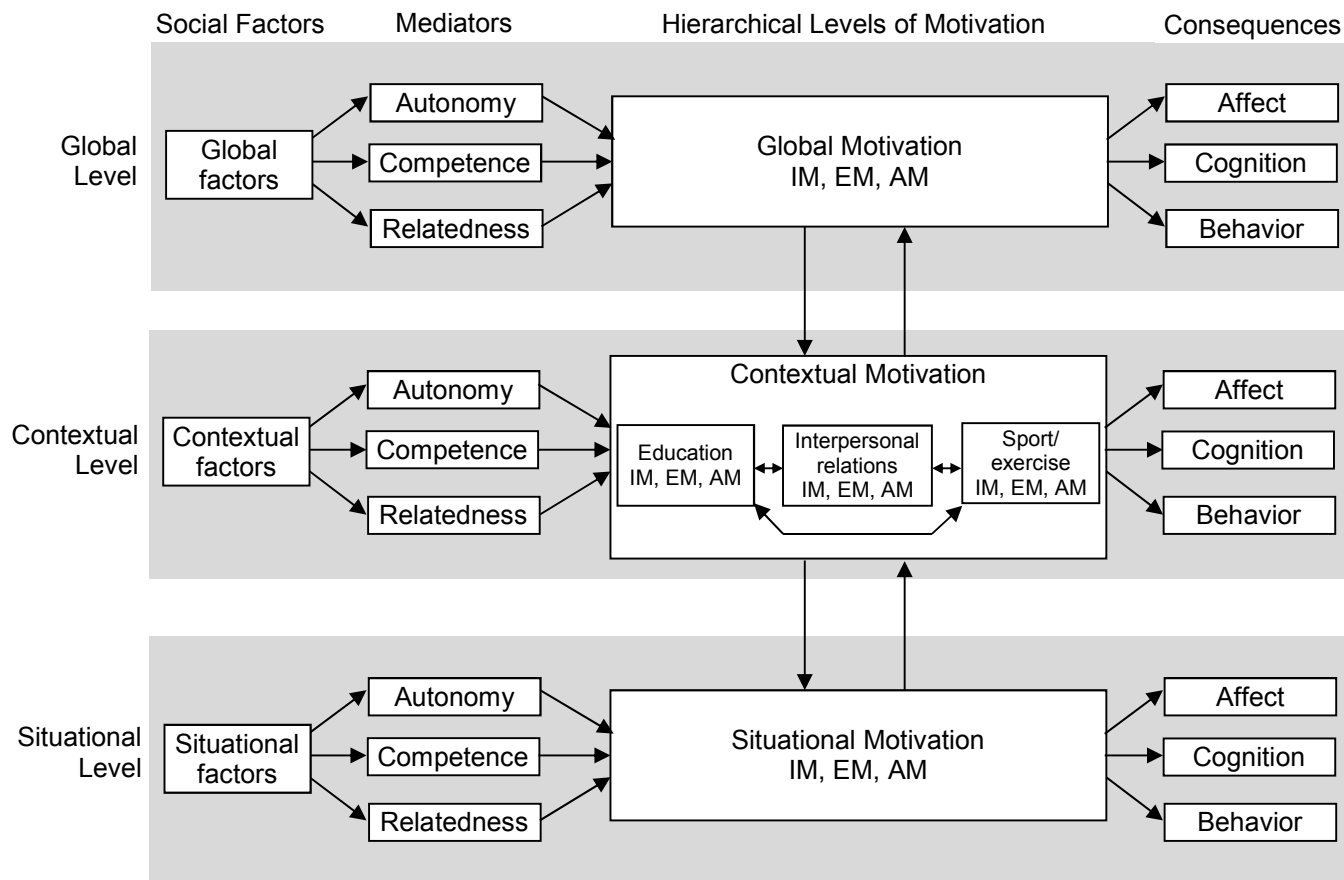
Social Factors

Mediators

Hierarchical Levels of Motivation

Consequences

Global Level

Global factors

Autonomy

Competence

Relatedness

Global Motivation
IM, EM, AM

Affect

Cognition

Behavior

Contextual Level

Contextual factors

Autonomy

Competence

Relatedness

Contextual Motivation

Education
IM, EM, AM

Interpersonal relations
IM, EM, AM

Sport/ exercise
IM, EM, AM

Affect

Cognition

Behavior

Situational Level

Situational factors

Autonomy

Competence

Relatedness

Situational Motivation
IM, EM, AM

Affect

Cognition

Behavior